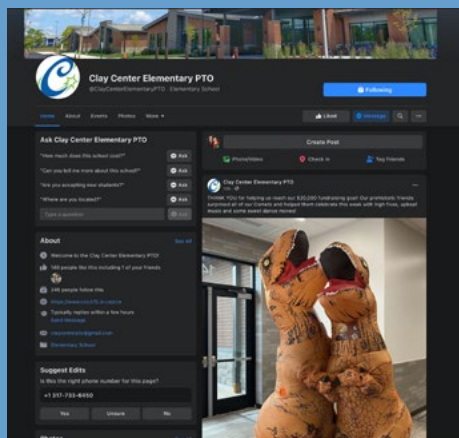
Clay Center Elementary PTO
@ClayCenterElementaryPTO · Elementary School

Following

Home About Events Photos More

Liked Message

Ask Clay Center Elementary PTO

"How much does this school cost?" Ask
"Can you tell me more about this school?" Ask
"Are you accepting new students?" Ask
"Where are you located?" Ask
Type a question Ask

About See All

Welcome to the Clay Center Elementary PTO!
160 people like this including 1 of your friends
248 people follow this
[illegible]
Typically replies within a few hours
Send Message
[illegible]@gmail.com
Elementary School

Suggest Edits
Is this the right phone number for this page?
+1 517-733-6450
Yes Unsure No

Create Post
Photo/Video Check in Tag Friends

Clay Center Elementary PTO

THANK YOU for helping us reach our $20,000 fundraising goal! Our promotional friends surprised all of our Comets and helped them celebrate this week with high fives, upbeat music and some sweet dance moves!

Photos